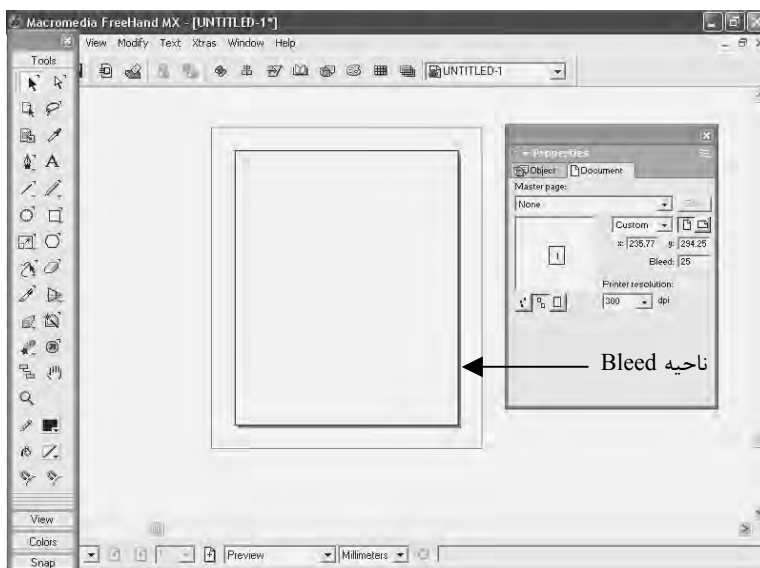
Macromedia FreeHand MX - [UNTITLED-1*]

View Modify Text Xtras Window Help

Tools

UNTITLED-1

Properties

Object Document

Master page:

None

Custom

x: 235,77 y: 294,25

Bleed: 25

Printer resolution:

300 dpi

ناحیه Bleed

View

Colors

Snap

Preview

Millimeters